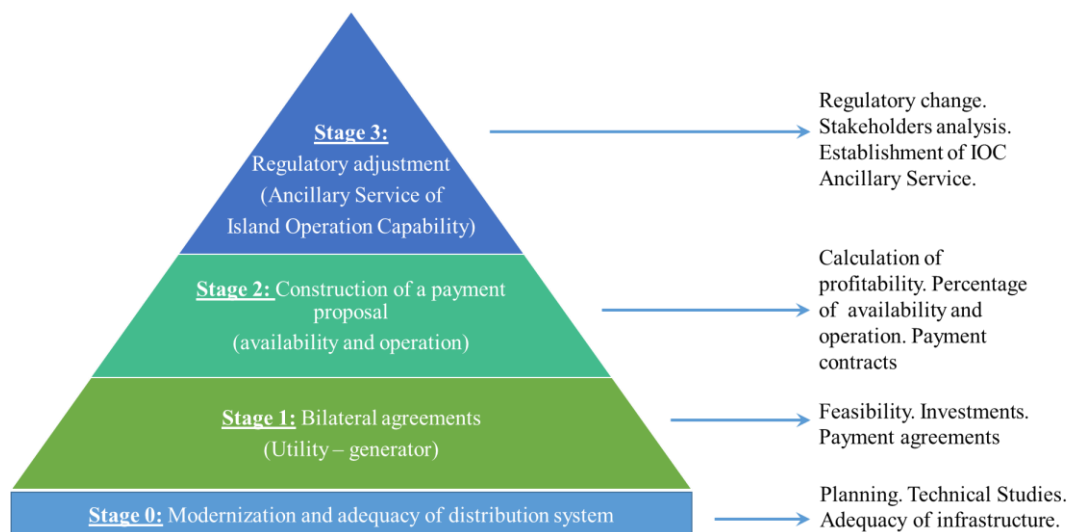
Stage 3:
Regulatory adjustment
(Ancillary Service of Island Operation Capability)

Regulatory change. Stakeholders analysis. Establishment of IOC Ancillary Service.

Stage 2: Construction of a payment proposal
(availability and operation)

Calculation of profitability. Percentage of availability and operation. Payment contracts

Stage 1: Bilateral agreements
(Utility – generator)

Feasibility. Investments. Payment agreements

Stage 0: Modernization and adequacy of distribution system

Planning. Technical Studies. Adequacy of infrastructure.